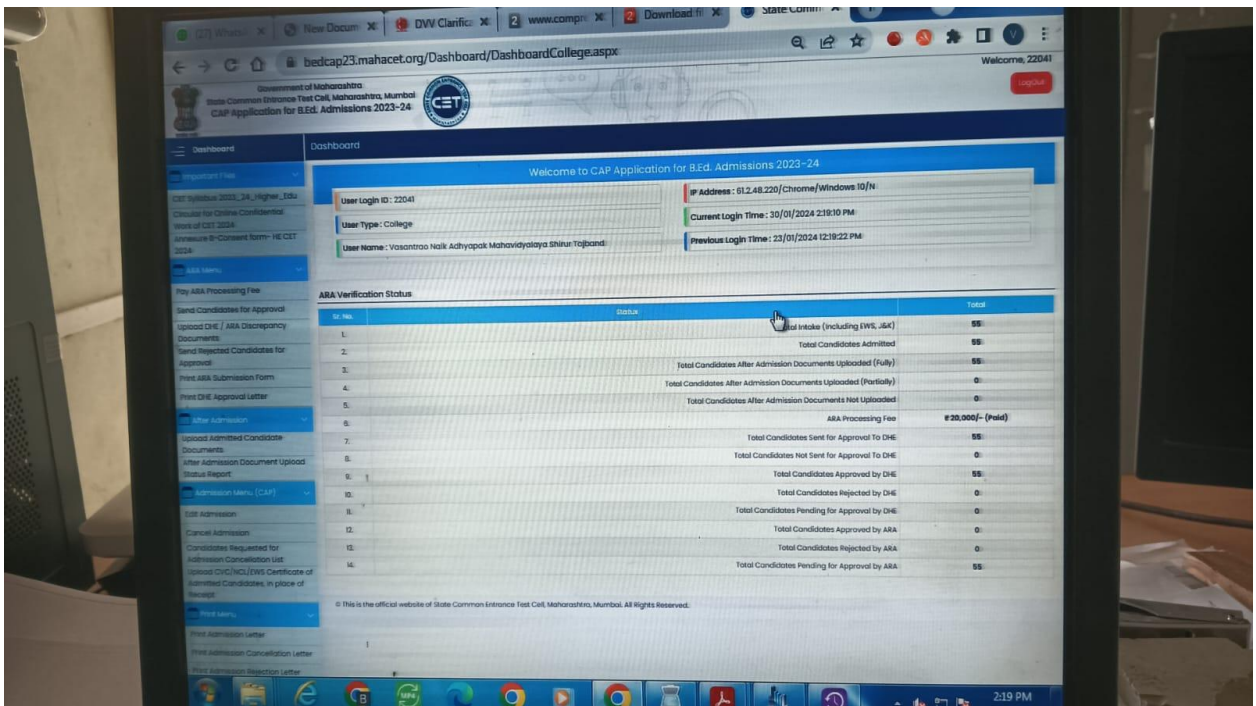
(27) WhatsApp | New Docum | DVV Clarifica | www.compre | Download fil | State Comm

bedcap23.mahacet.org/Dashboard/DashboardCollege.aspx

Welcome, 22041

LogOut

Government of Maharashtra
State Common Entrance Test Cell, Maharashtra, Mumbai
CAP Application for B.Ed. Admissions 2023-24

CET

Dashboard

Dashboard

Important Files

CET Syllabus 2023_24_Higher_Edu

Circular for Online Confidential Work of CET 2024

Annexure B-Consent form- HE CET 2024

ARA Menu

Pay ARA Processing Fee

Send Candidates for Approval

Upload DHE / ARA Discrepancy Documents

Send Rejected Candidates for Approval

Print ARA Submission Form

Print DHE Approval Letter

After Admission

Upload Admitted Candidate Documents

After Admission Document Upload Status Report

Admission Menu (CAP)

Edit Admission

Cancel Admission

Candidates Requested for Admission Cancellation List

Upload CVC/NCL/EWS Certificate of Admitted Candidates, in place of Receipt

Print Menu

Print Admission Letter

Print Admission Cancellation Letter

Print Admission Rejection Letter

Welcome to CAP Application for B.Ed. Admissions 2023-24

User Login ID : 22041

User Type : College

User Name : Vasantrao Naik Adhyapak Mahavidyalaya Shirur Tojband

IP Address : 61.2.48.220/Chrome/Windows 10/N

Current Login Time : 30/01/2024 2:19:10 PM

Previous Login Time : 23/01/2024 12:19:22 PM

ARA Verification Status

| Sr. No. | Status | Total |
|---|---|---|
| 1. | Total Intake (including EWS, J&K) | 55 |
| 2. | Total Candidates Admitted | 55 |
| 3. | Total Candidates After Admission Documents Uploaded (Fully) | 55 |
| 4. | Total Candidates After Admission Documents Uploaded (Partially) | 0 |
| 5. | Total Candidates After Admission Documents Not Uploaded | 0 |
| 6. | ARA Processing Fee | ₹ 20,000/- (Paid) |
| 7. | Total Candidates Sent for Approval To DHE | 55 |
| 8. | Total Candidates Not Sent for Approval To DHE | 0 |
| 9. | Total Candidates Approved by DHE | 55 |
| 10. | Total Candidates Rejected by DHE | 0 |
| 11. | Total Candidates Pending for Approval by DHE | 0 |
| 12. | Total Candidates Approved by ARA | 0 |
| 13. | Total Candidates Rejected by ARA | 0 |
| 14. | Total Candidates Pending for Approval by ARA | 55 |

© This is the official website of State Common Entrance Test Cell, Maharashtra, Mumbai. All Rights Reserved.

2:19 PM